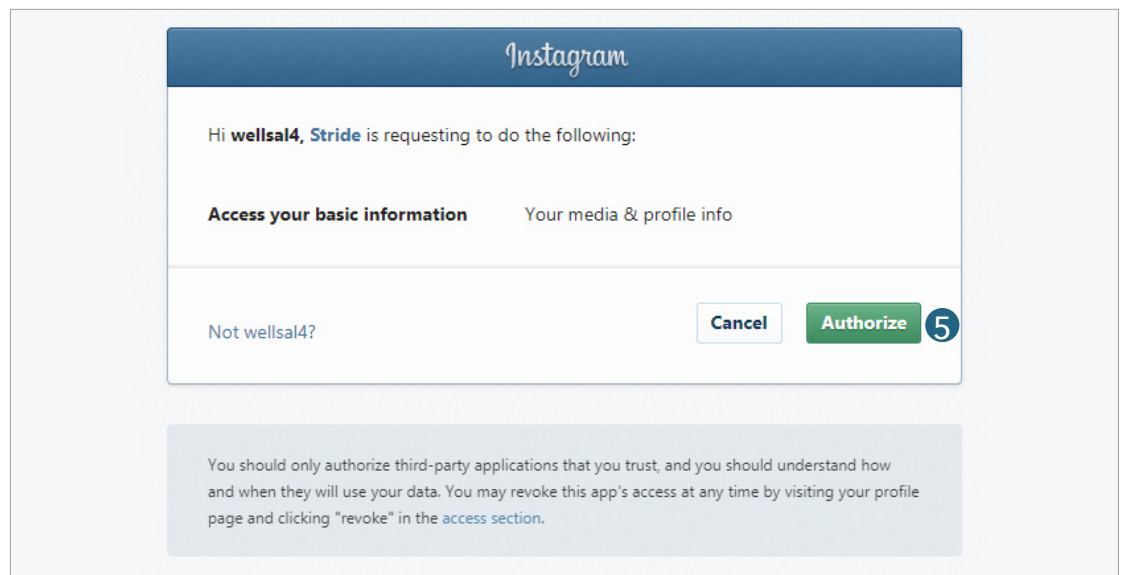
Instagram

Hi wellsal4, Stride is requesting to do the following:

Access your basic information Your media & profile info

Not wellsal4?

Cancel

Authorize

5

You should only authorize third-party applications that you trust, and you should understand how and when they will use your data. You may revoke this app's access at any time by visiting your profile page and clicking "revoke" in the access section.